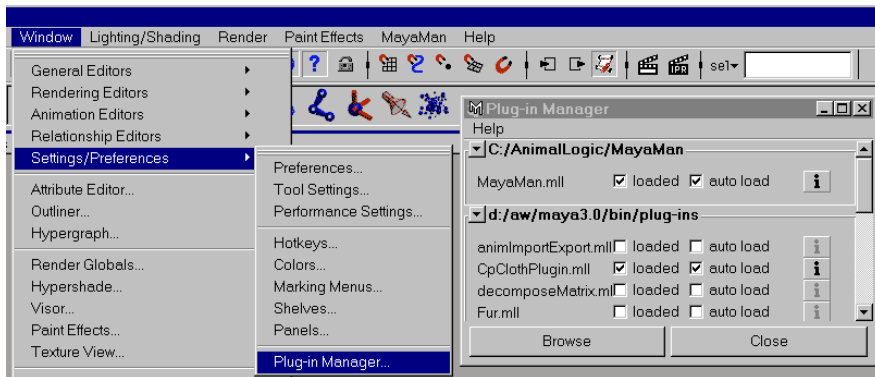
Window Lighting/Shading Render Paint Effects MayaMan Help

General Editors
Rendering Editors
Animation Editors
Relationship Editors
Settings/Preferences

Attribute Editor...
Outliner...
Hypergraph...

Render Globals...
Hypershade...
Visor...
Paint Effects...
Texture View...

Preferences...
Tool Settings...
Performance Settings...

Hotkeys...
Colors...
Marking Menus...
Shelves...
Panels...

Plug-in Manager...

sel

Plug-in Manager
Help

C:/AnimalLogic/MayaMan
MayaMan.mll ☑ loaded ☑ auto load i

d:/aw/maya3.0/bin/plug-ins
animImportExport.mll ☐ loaded ☐ auto load i
CpClothPlugin.mll ☑ loaded ☑ auto load i
decomposeMatrix.mll ☐ loaded ☐ auto load i
Fur.mll ☐ loaded ☐ auto load i

Browse Close